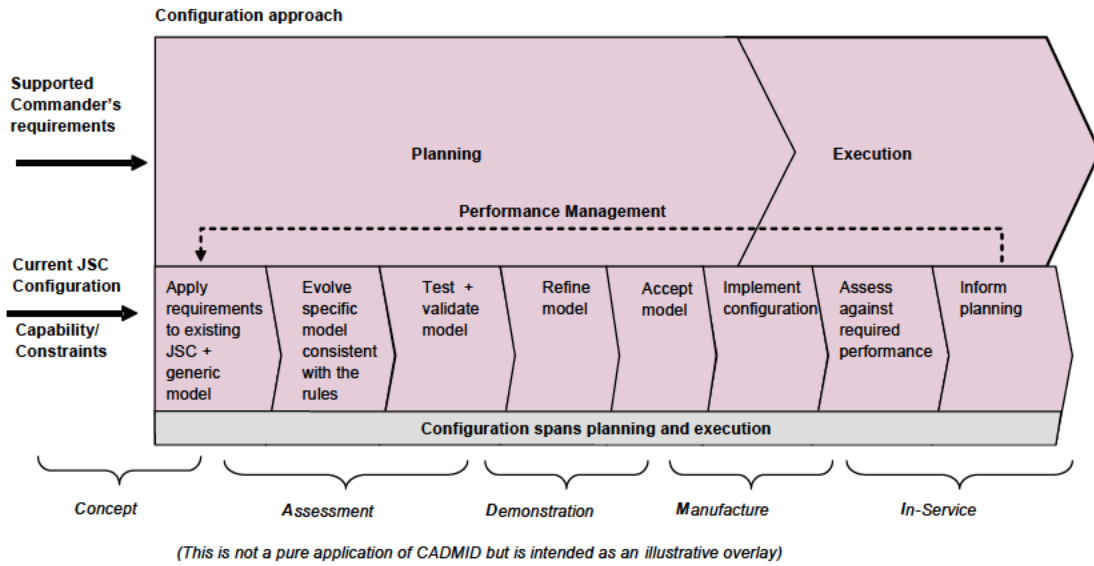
Configuration approach

Supported Commander's requirements

Planning

Execution

Performance Management

Current JSC Configuration

Capability/ Constraints

Apply requirements to existing JSC + generic model

Evolve specific model consistent with the rules

Test + validate model

Refine model

Accept model

Implement configuration

Assess against required performance

Inform planning

Configuration spans planning and execution

Concept

Assessment

Demonstration

Manufacture

In-Service

(This is not a pure application of CADMID but is intended as an illustrative overlay)